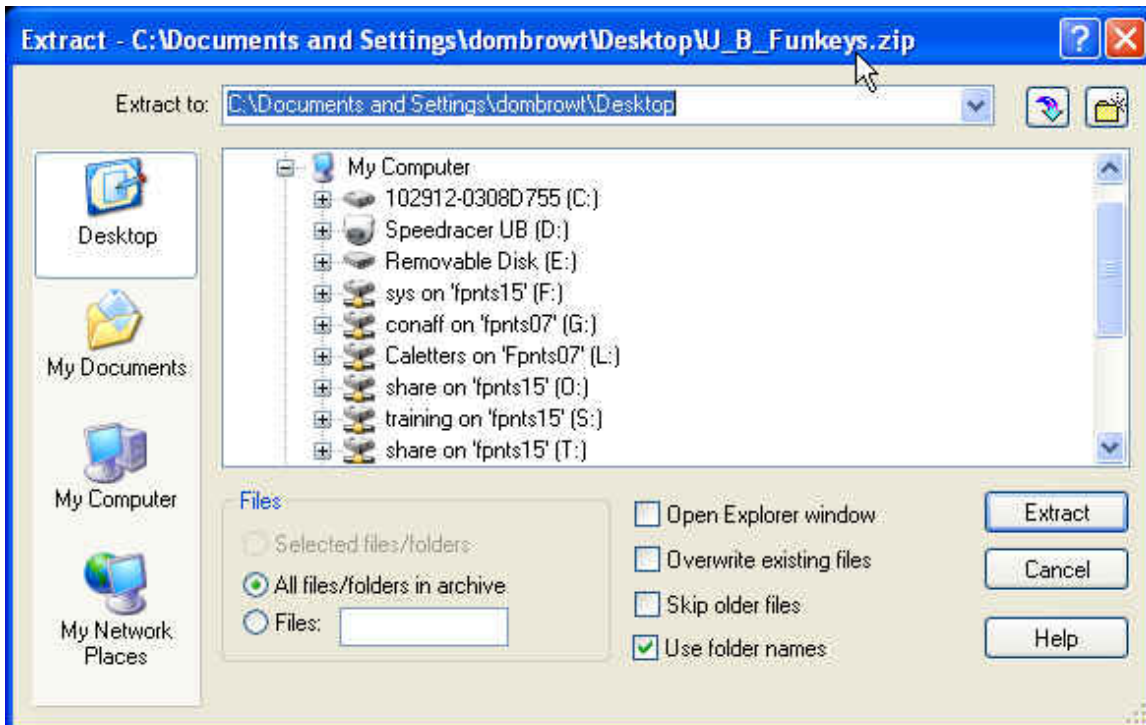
Extract - C:\Documents and Settings\dombrowt\Desktop\U_B_Funkeys.zip

? X

Extract to: C:\Documents and Settings\dombrowt\Desktop

Desktop

My Documents

My Computer

My Network Places

My Computer
102912-0308D755 (C:)
Speedracer UB (D:)
Removable Disk (E:)
sys on 'fpnts15' (F:)
conaff on 'fpnts07' (G:)
Caletters on 'Fpnts07' (L:)
share on 'fpnts15' (O:)
training on 'fpnts15' (S:)
share on 'fpnts15' (T:)

Files
Selected files/folders
All files/folders in archive
Files:

Open Explorer window
Overwrite existing files
Skip older files
Use folder names

Extract
Cancel
Help